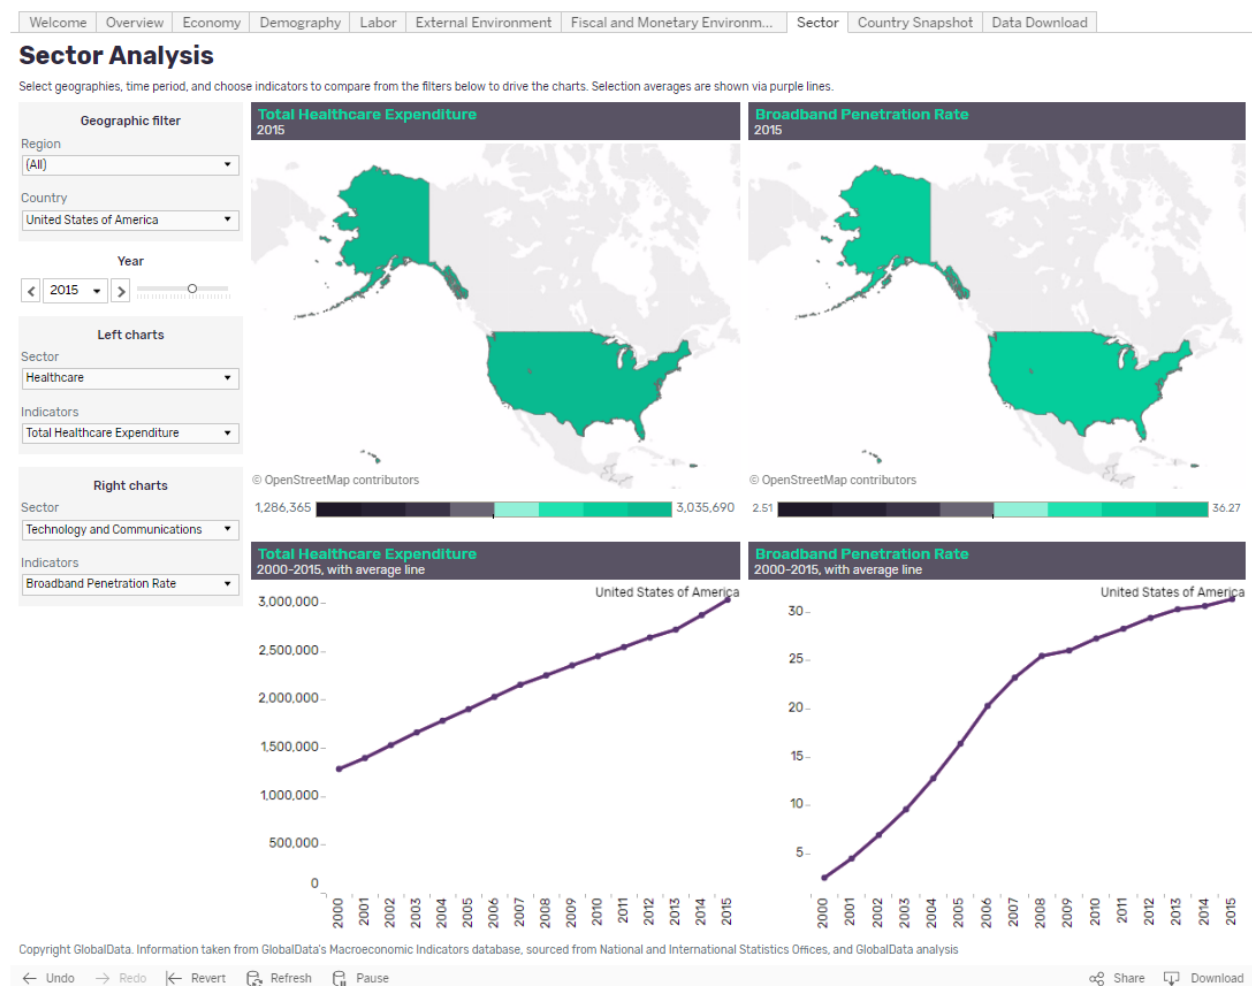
Welcome | Overview | Economy | Demography | Labor | External Environment | Fiscal and Monetary Environm... | Sector | Country Snapshot | Data Download

Sector Analysis

Select geographies, time period, and choose indicators to compare from the filters below to drive the charts. Selection averages are shown via purple lines.

Geographic filter

Region
(All)

Country
United States of America

Year
2015

Left charts

Sector
Healthcare

Indicators
Total Healthcare Expenditure

Right charts

Sector
Technology and Communications

Indicators
Broadband Penetration Rate

Total Healthcare Expenditure
2015

© OpenStreetMap contributors

1,286,365 3,035,690

Broadband Penetration Rate
2015

© OpenStreetMap contributors

2.51 36.27

Total Healthcare Expenditure
2000-2015, with average line

United States of America

3,000,000
2,500,000
2,000,000
1,500,000
1,000,000
500,000
0

2000 2001 2002 2003 2004 2005 2006 2007 2008 2009 2010 2011 2012 2013 2014 2015

Broadband Penetration Rate
2000-2015, with average line

United States of America

30
25
20
15
10
5

2000 2001 2002 2003 2004 2005 2006 2007 2008 2009 2010 2011 2012 2013 2014 2015

Copyright GlobalData. Information taken from GlobalData's Macroeconomic Indicators database, sourced from National and International Statistics Offices, and GlobalData analysis

Undo Redo Revert Refresh Pause Share Download